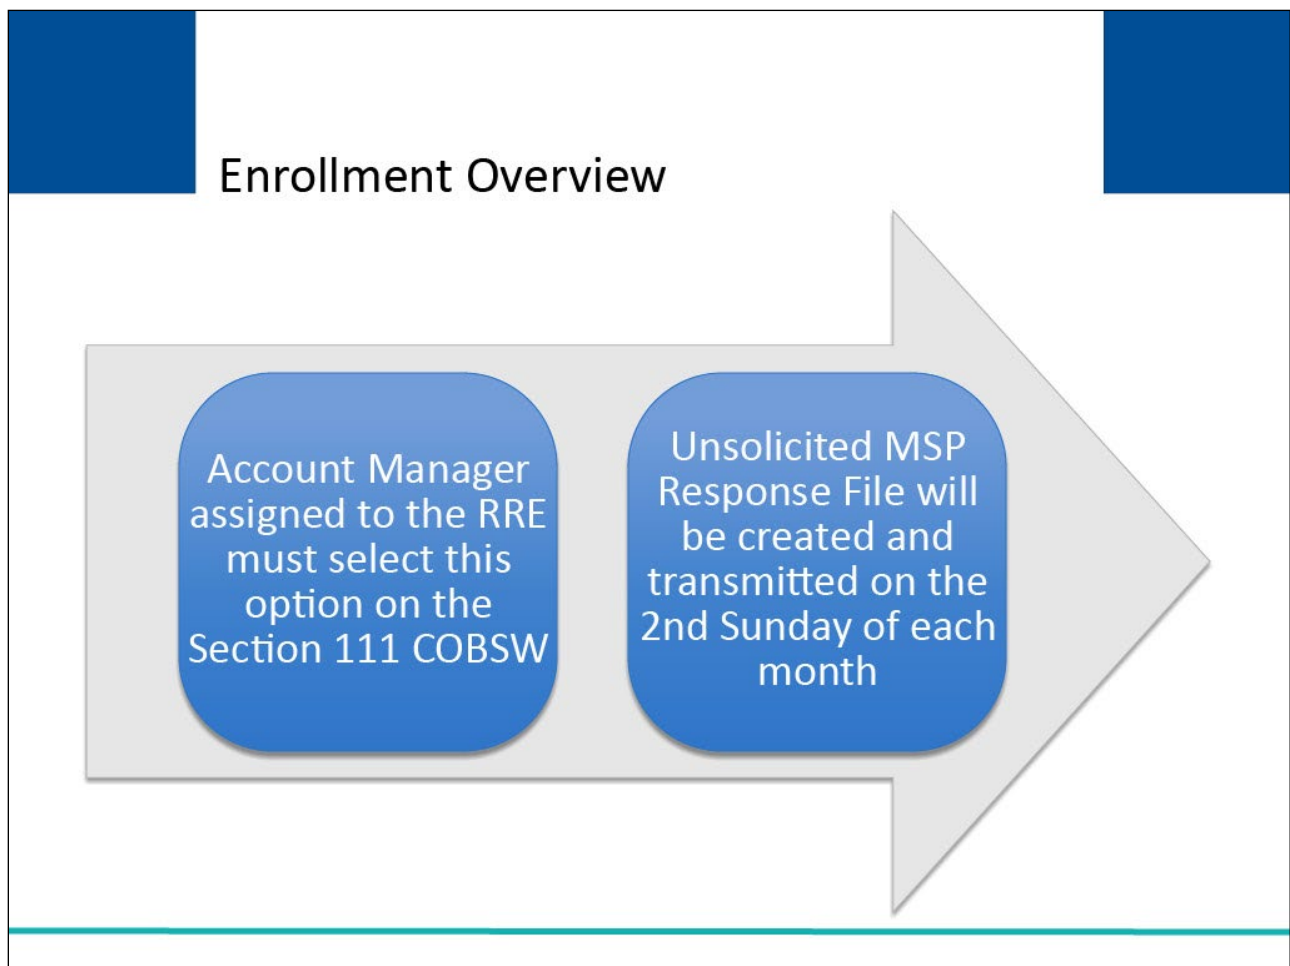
Enrollment Overview

Account Manager assigned to the RRE must select this option on the Section 111 COBSW

Unsolicited MSP Response File will be created and transmitted on the 2nd Sunday of each month